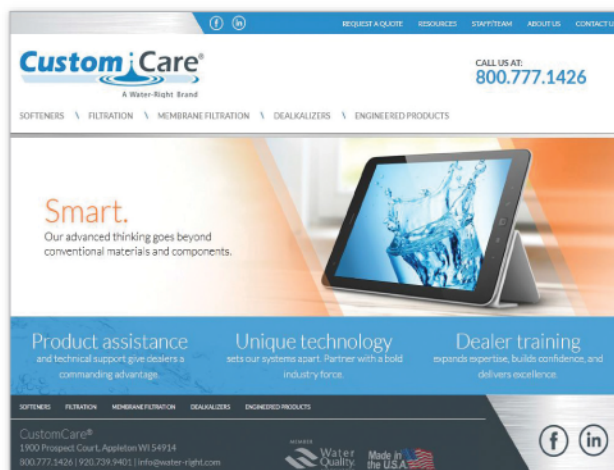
f in REQUEST A QUOTE RESOURCES STAFF/TEAM ABOUT US CONTACT U

Custom Care®
A Water-Right Brand

CALL US AT:
800.777.1426

SOFTENERS \ FILTRATION \ MEMBRANE FILTRATION \ DEALKALIZERS \ ENGINEERED PRODUCTS

Smart.
Our advanced thinking goes beyond conventional materials and components.

Product assistance
and technical support give dealers a commanding advantage.

Unique technology
sets our systems apart. Partner with a bold industry force.

Dealer training
expands expertise, builds confidence, and delivers excellence.

SOFTENERS FILTRATION MEMBRANE FILTRATION DEALKALIZERS ENGINEERED PRODUCTS

CustomCare®
1900 Prospect Court, Appleton WI 54914
800.777.1426 | 920.739.9401 | info@water-right.com

MEMBER Water Quality.

Made in the U.S.A.

f in